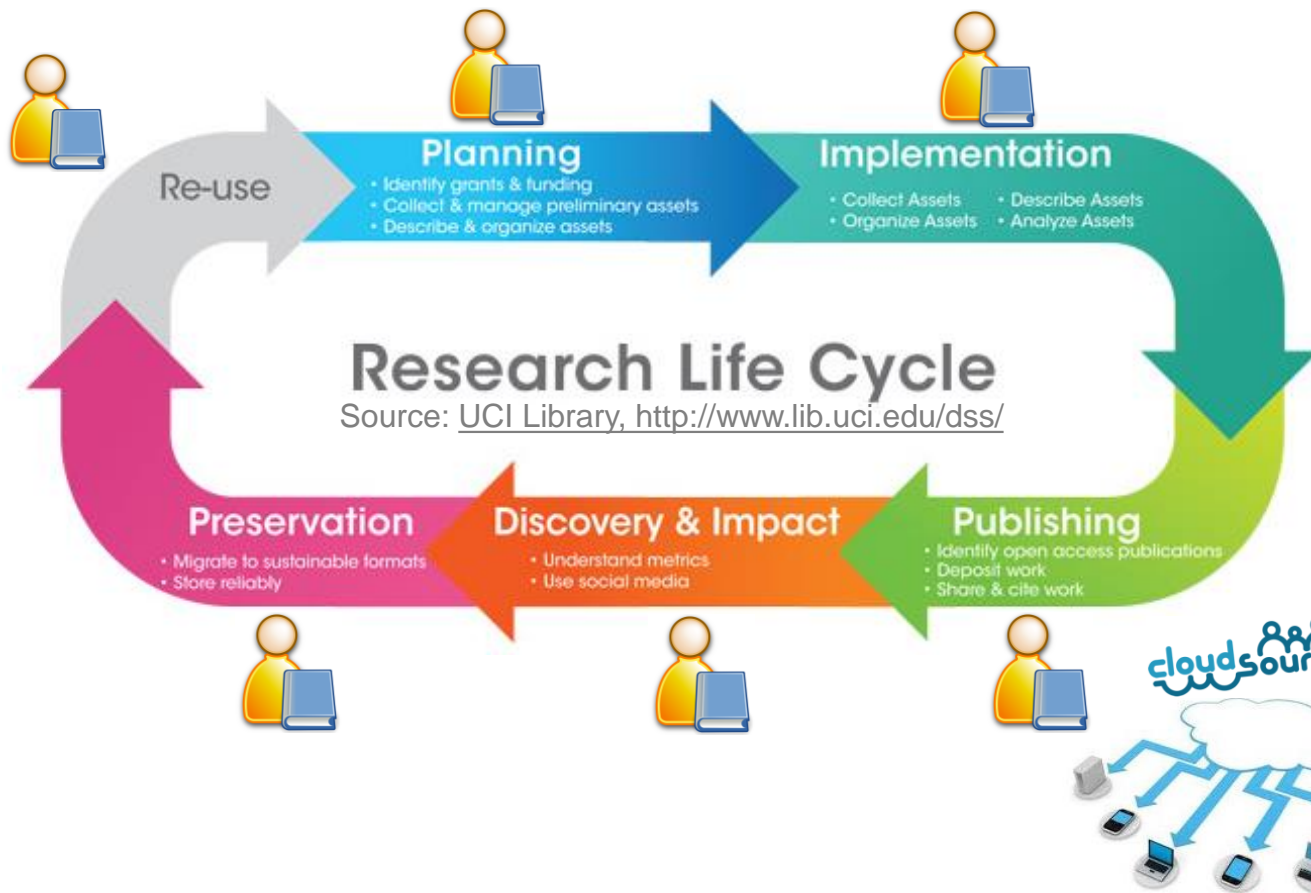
Re-use

Planning
• Identify grants & funding
• Collect & manage preliminary assets
• Describe & organize assets

Implementation
• Collect Assets • Describe Assets
• Organize Assets • Analyze Assets

Research Life Cycle
Source: UCI Library, http://www.lib.uci.edu/dss/

Preservation
• Migrate to sustainable formats
• Store reliably

Discovery & Impact
• Understand metrics
• Use social media

Publishing
• Identify open access publications
• Deposit work
• Share & cite work

cloudsour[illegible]